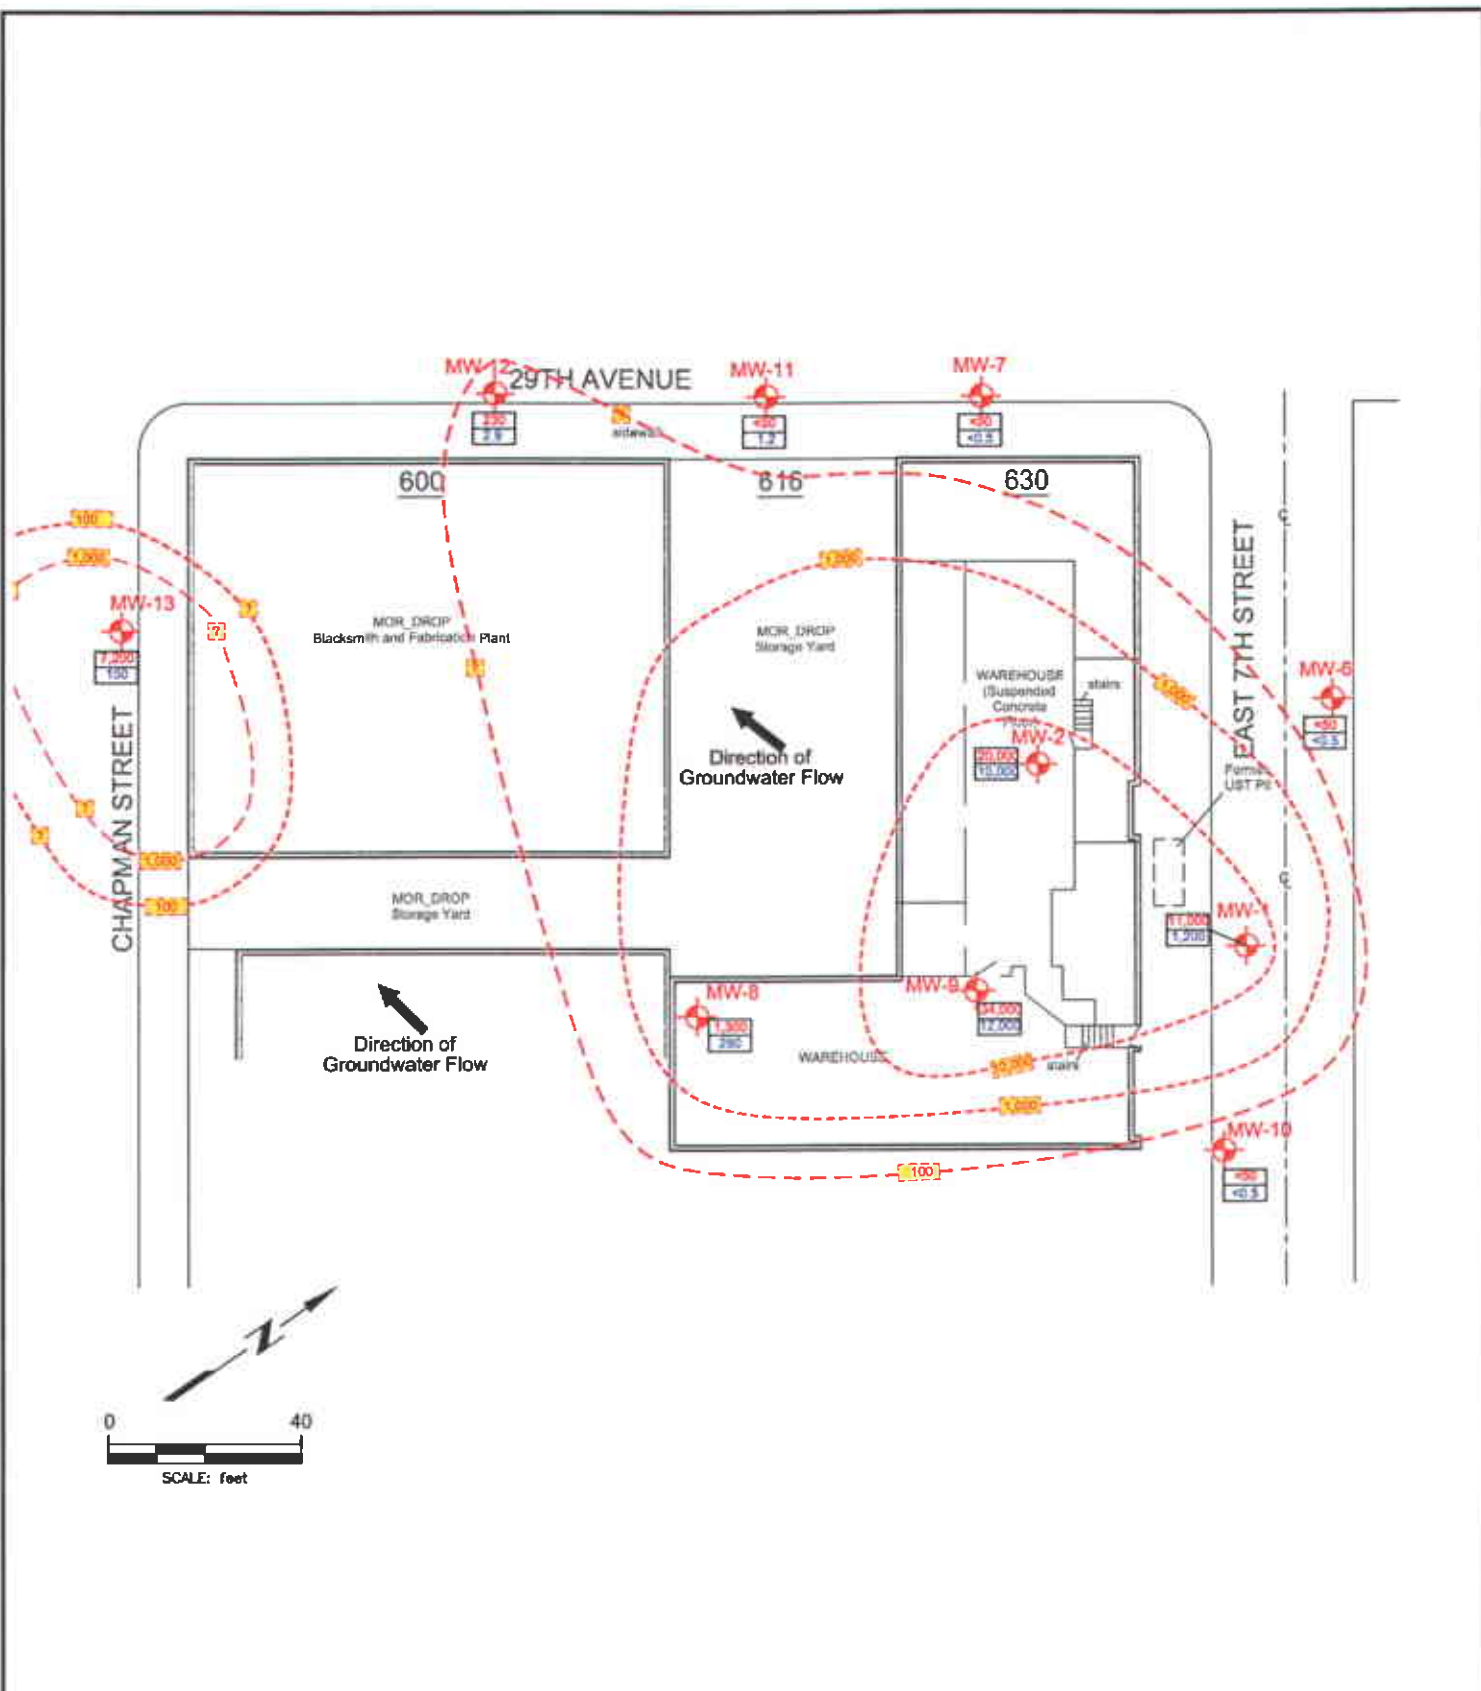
MW-12
29TH AVENUE
MW-11
MW-7
230
2.9
sidewalk
<50
1.2
<50
<0.5
600
616
630
100
1,000
MW-13
7,200
150
?
?
MOR_DROP
Blacksmith and Fabrication Plant
1,000
MOR_DROP
Storage Yard
WAREHOUSE
(Suspended
Concrete
Floor)
stairs
MW-2
20,000
10,000
Direction of
Groundwater Flow
10,000
EAST 7TH STREET
MW-6
<50
<0.5
Former
UST Pit
CHAPMAN STREET
?
?
1,000
100
MOR_DROP
Storage Yard
MW-1
11,000
1,200
Direction of
Groundwater Flow
MW-8
1,300
290
WAREHOUSE
MW-9
34,000
12,000
10,000
stairs
1,000
MW-10
100
<50
<0.5
N
0
40
SCALE: feet